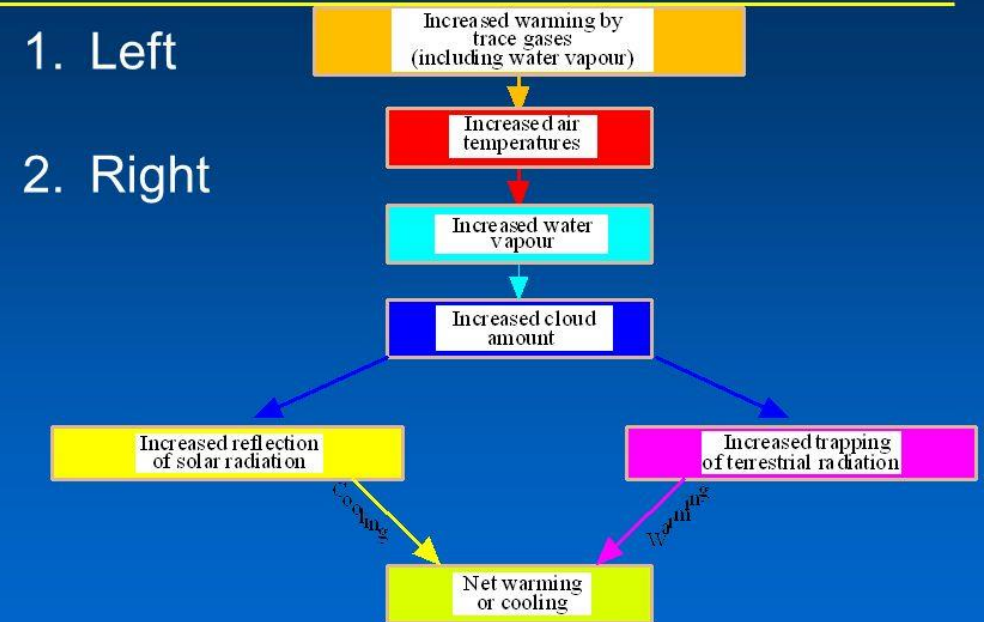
1. Left

2. Right

Increased warming by trace gases (including water vapour)

Increased air temperatures

Increased water vapour

Increased cloud amount

Increased reflection of solar radiation

Increased trapping of terrestrial radiation

Cooling

Warming

Net warming or cooling